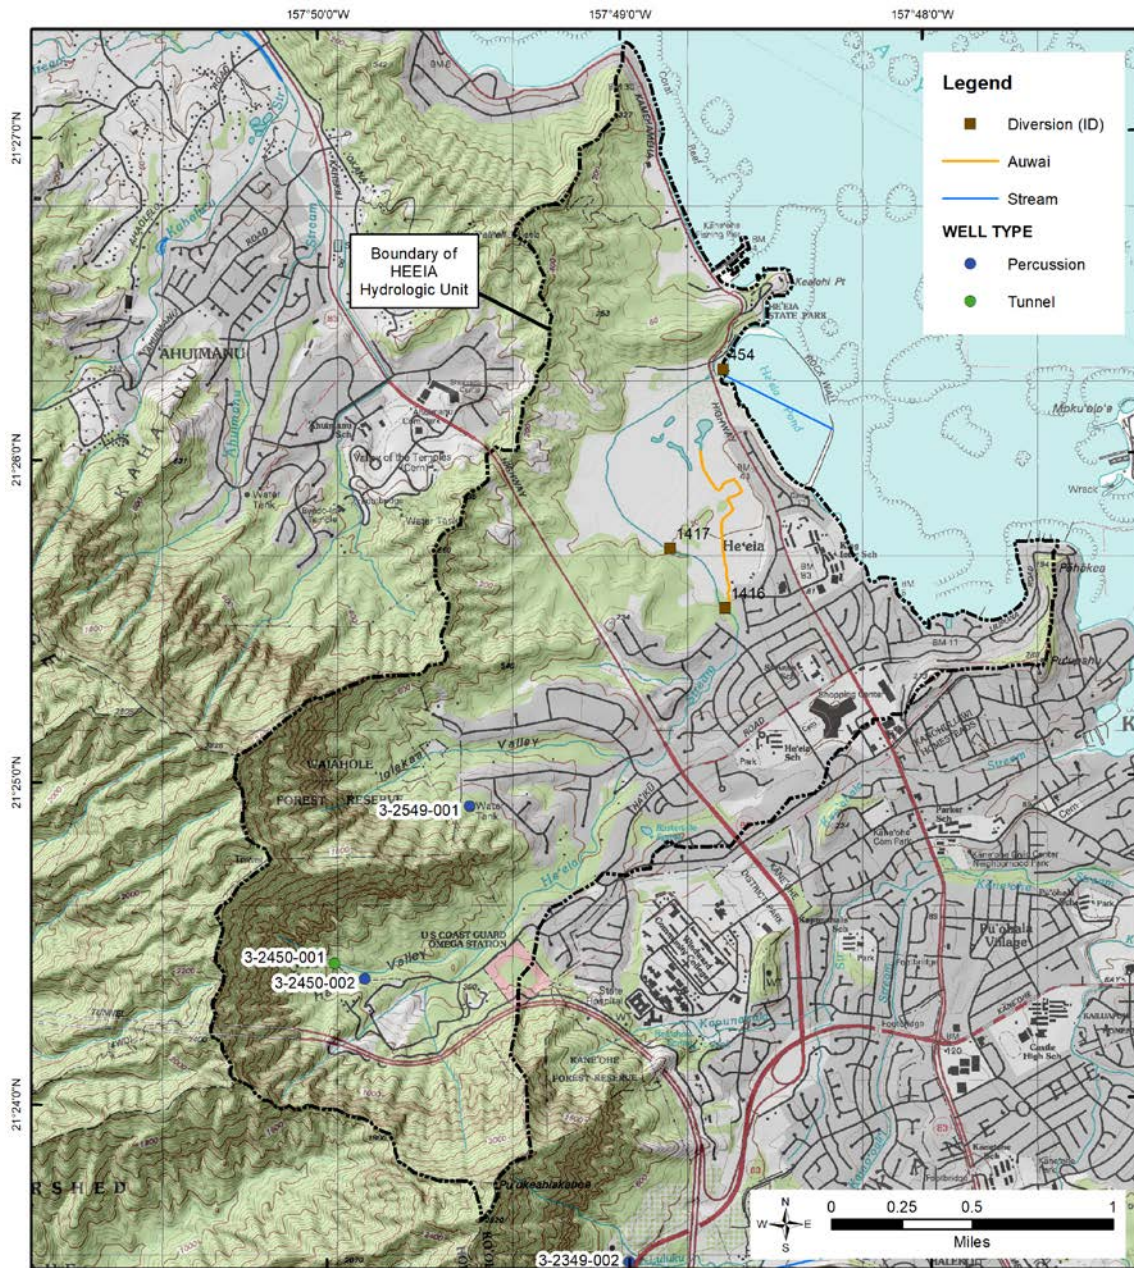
157°50'0"W
157°49'0"W
157°48'0"W

21°27'0"N
21°26'0"N
21°25'0"N
21°24'0"N

Legend
Diversion (ID)
Auwai
Stream
WELL TYPE
Percussion
Tunnel

Boundary of HEEIA Hydrologic Unit

AHUIMANU
Kealohi Pt
HE'EIA STATE PARK
454
Moku'o'e
1417
He'eia
1416
Pōhākea
Pu'uehu
WAIAHOLE FOREST RESERVE
3-2549-001
U S COAST GUARD OMEGA STATION
3-2450-001
3-2450-002
KANEOHE FOREST RESERVE
Pu'okeahiakeboe
Pu'ohala Village
3-2349-002
RSHED

N
W
E
S
0
0.25
0.5
1
Miles